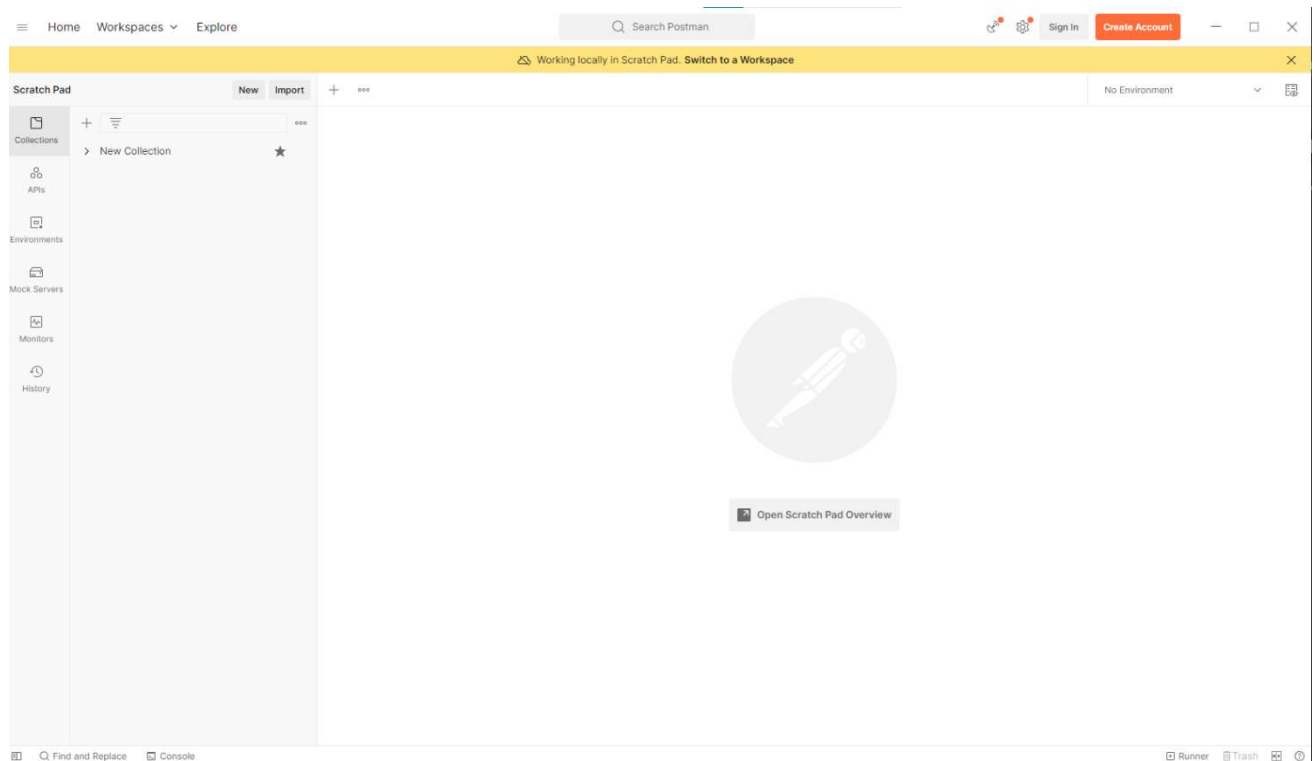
Home Workspaces Explore

Search Postman

Sign In Create Account

Working locally in Scratch Pad. Switch to a Workspace

Scratch Pad New Import

No Environment

Collections

APIs

Environments

Mock Servers

Monitors

History

New Collection

Open Scratch Pad Overview

Find and Replace Console

Runner Trash